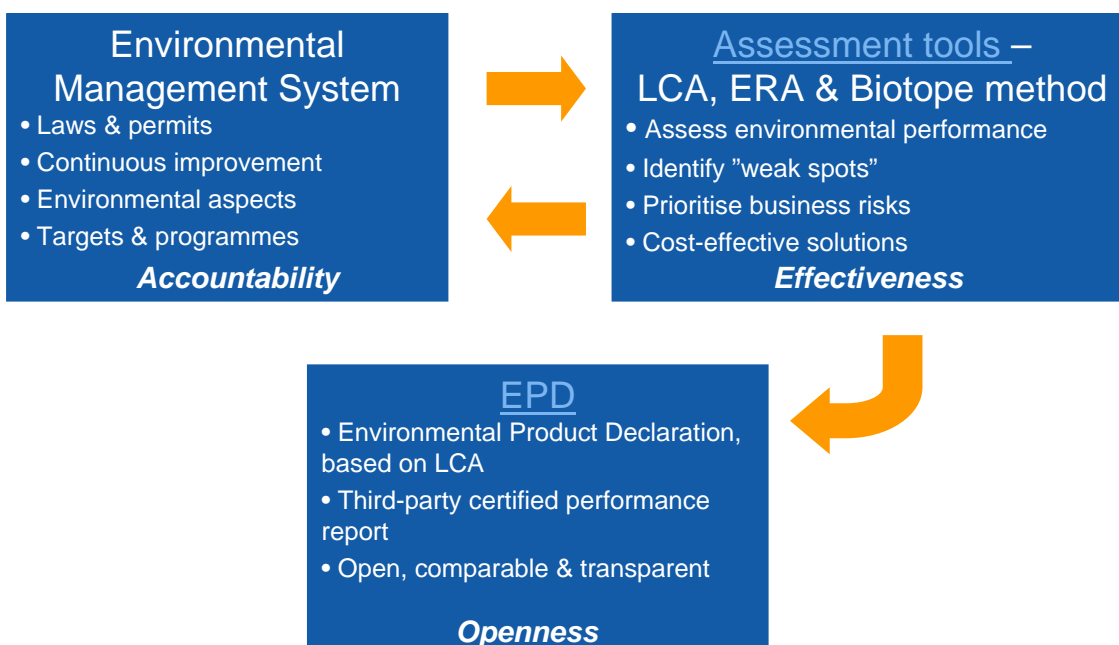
Environmental Management System

• Laws & permits
• Continuous improvement
• Environmental aspects
• Targets & programmes

*Accountability*

Assessment tools – LCA, ERA & Biotope method

• Assess environmental performance
• Identify ”weak spots”
• Prioritise business risks
• Cost-effective solutions

*Effectiveness*

EPD

• Environmental Product Declaration, based on LCA
• Third-party certified performance report
• Open, comparable & transparent

*Openness*